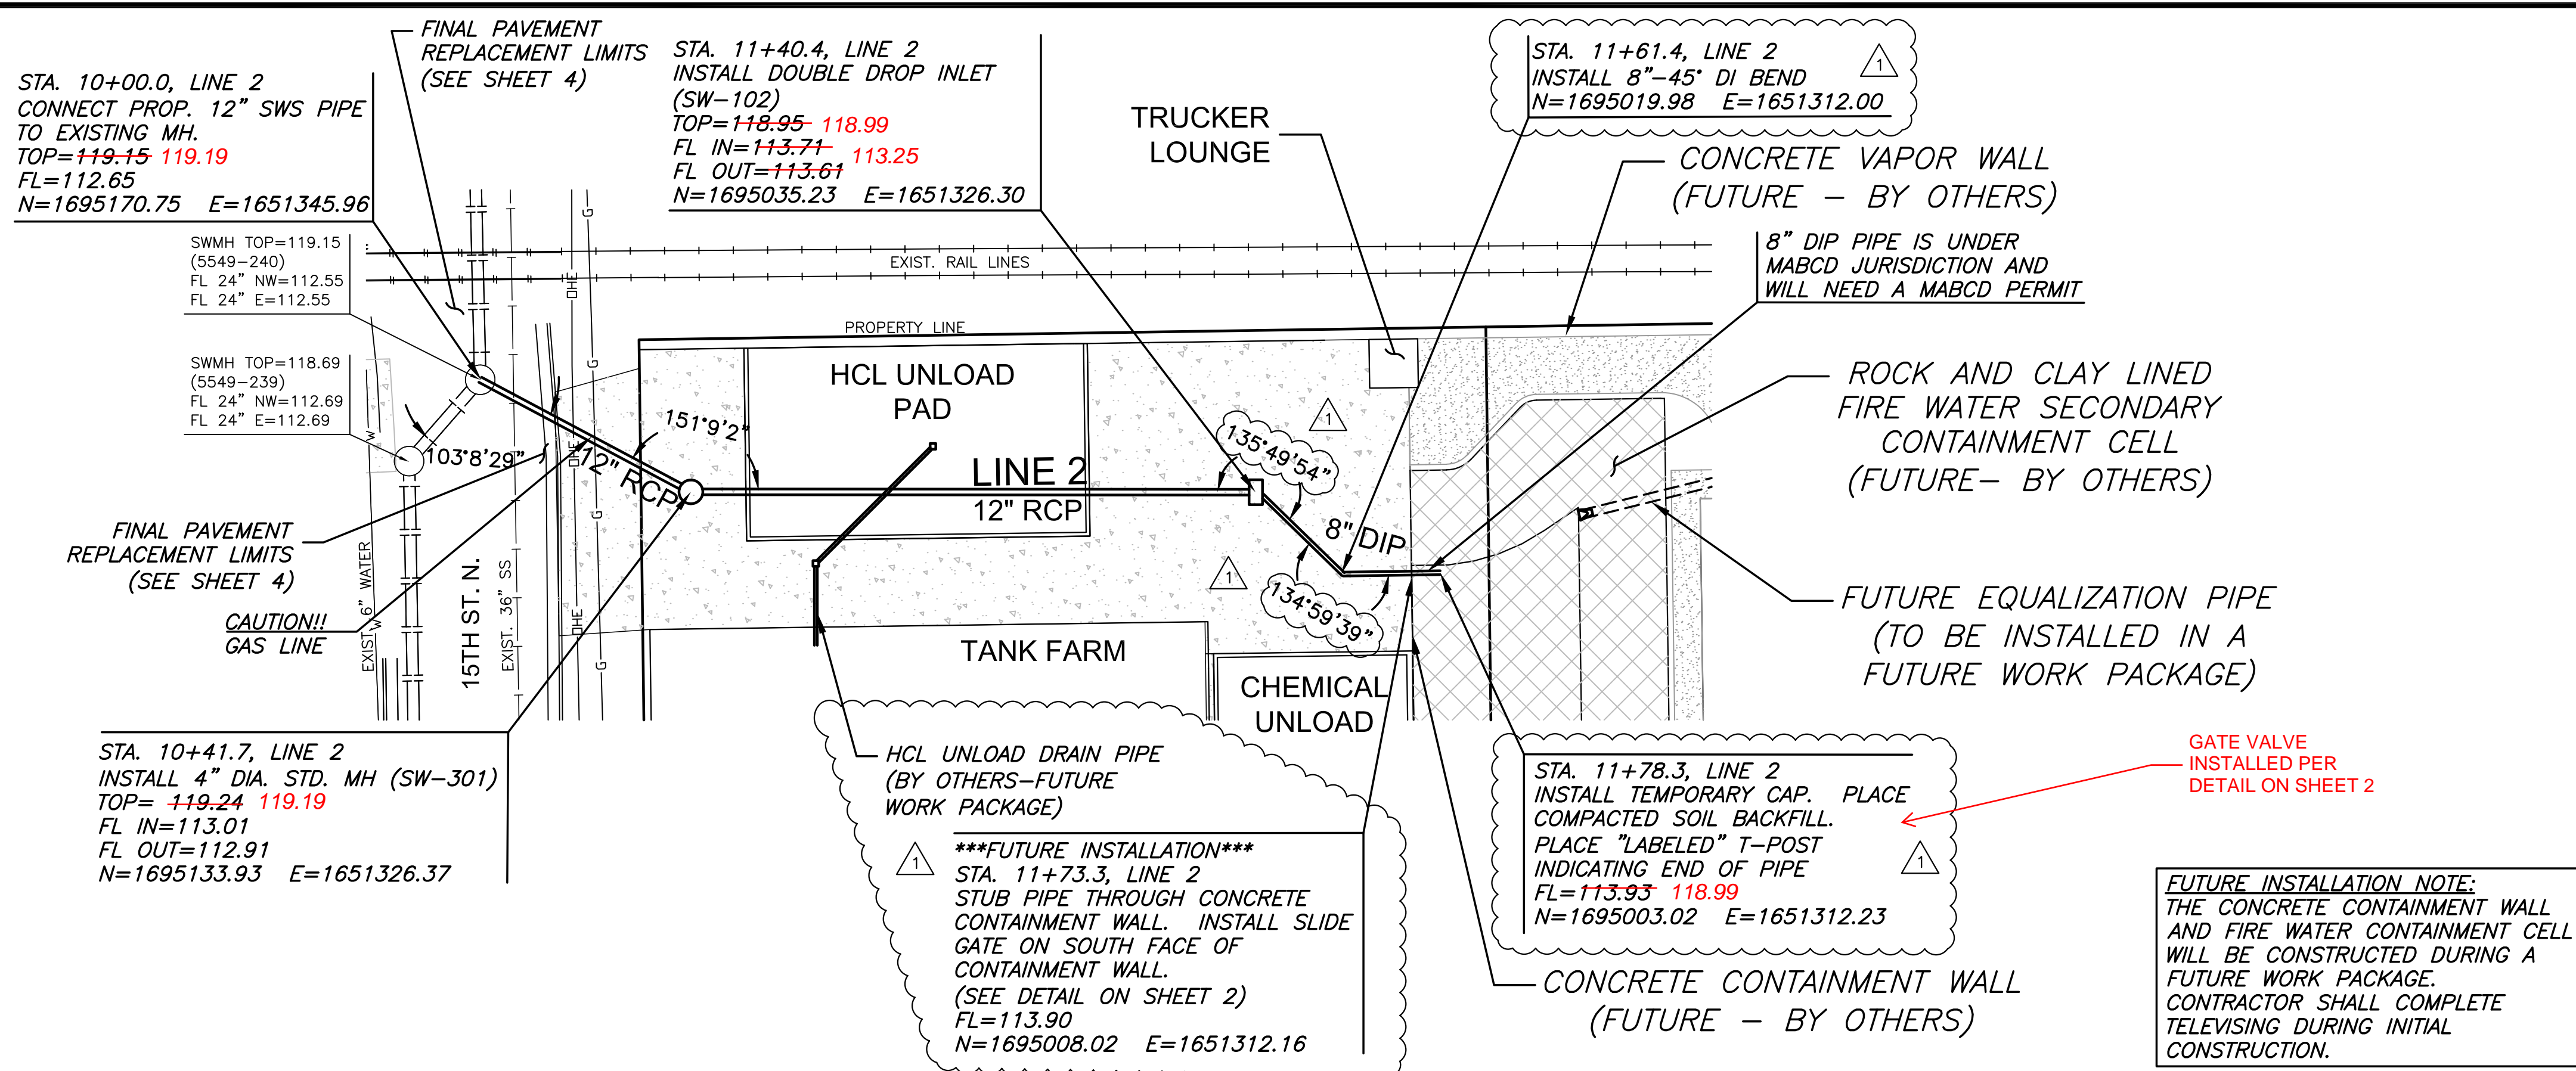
STA. 10+00.0, LINE 2
CONNECT PROP. 12" SWS PIPE TO EXISTING MH.
TOP=119.15 119.19
FL=112.65
N=1695170.75 E=1651345.96

FINAL PAVEMENT REPLACEMENT LIMITS (SEE SHEET 4)

STA. 11+40.4, LINE 2
INSTALL DOUBLE DROP INLET (SW-102)
TOP=118.95 118.99
FL IN=113.71 113.25
FL OUT=113.61
N=1695035.23 E=1651326.30

TRUCKER LOUNGE

STA. 11+61.4, LINE 2
INSTALL 8"-45° DI BEND
N=1695019.98 E=1651312.00
1

CONCRETE VAPOR WALL
(FUTURE – BY OTHERS)

8" DIP PIPE IS UNDER MABCD JURISDICTION AND WILL NEED A MABCD PERMIT

SWMH TOP=119.15
(5549-240)
FL 24" NW=112.55
FL 24" E=112.55

EXIST. RAIL LINES

PROPERTY LINE

SWMH TOP=118.69
(5549-239)
FL 24" NW=112.69
FL 24" E=112.69

HCL UNLOAD PAD

151°9'2"

103°8'29"

12" RCP

LINE 2
12" RCP

135°49'54"

1

8" DIP

1

134°59'39"

ROCK AND CLAY LINED FIRE WATER SECONDARY CONTAINMENT CELL (FUTURE– BY OTHERS)

FINAL PAVEMENT REPLACEMENT LIMITS (SEE SHEET 4)

CAUTION!!
GAS LINE

EXIST. 6" WATER

15TH ST. N.

EXIST. 36" SS

OHE
G
W

TANK FARM

CHEMICAL UNLOAD

FUTURE EQUALIZATION PIPE (TO BE INSTALLED IN A FUTURE WORK PACKAGE)

STA. 10+41.7, LINE 2
INSTALL 4" DIA. STD. MH (SW-301)
TOP= 119.24 119.19
FL IN=113.01
FL OUT=112.91
N=1695133.93 E=1651326.37

HCL UNLOAD DRAIN PIPE (BY OTHERS–FUTURE WORK PACKAGE)

1
***FUTURE INSTALLATION***
STA. 11+73.3, LINE 2
STUB PIPE THROUGH CONCRETE CONTAINMENT WALL. INSTALL SLIDE GATE ON SOUTH FACE OF CONTAINMENT WALL.
(SEE DETAIL ON SHEET 2)
FL=113.90
N=1695008.02 E=1651312.16

GATE VALVE INSTALLED PER DETAIL ON SHEET 2

STA. 11+78.3, LINE 2
INSTALL TEMPORARY CAP. PLACE COMPACTED SOIL BACKFILL.
PLACE "LABELED" T-POST INDICATING END OF PIPE
FL=113.93 118.99
N=1695003.02 E=1651312.23
1

CONCRETE CONTAINMENT WALL
(FUTURE – BY OTHERS)

FUTURE INSTALLATION NOTE:
THE CONCRETE CONTAINMENT WALL AND FIRE WATER CONTAINMENT CELL WILL BE CONSTRUCTED DURING A FUTURE WORK PACKAGE.
CONTRACTOR SHALL COMPLETE TELEVISING DURING INITIAL CONSTRUCTION.